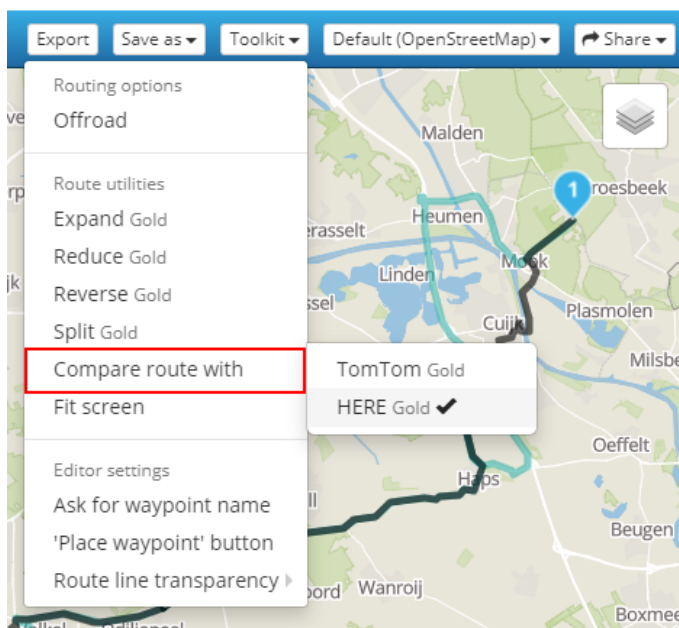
Export Save as Toolkit Default (OpenStreetMap) Share

Routing options
Offroad

Route utilities
Expand Gold
Reduce Gold
Reverse Gold
Split Gold
Compare route with
Fit screen

Editor settings
Ask for waypoint name
'Place waypoint' button
Route line transparency

TomTom Gold
HERE Gold ✔

Malden
1
roesbeek
erasselt
Heumen
Mook
Linden
ssel
Plasmolen
Cuijk
Milsbe
Oeffelt
Haps
Beugen
oord
Wanroij
Boxmee